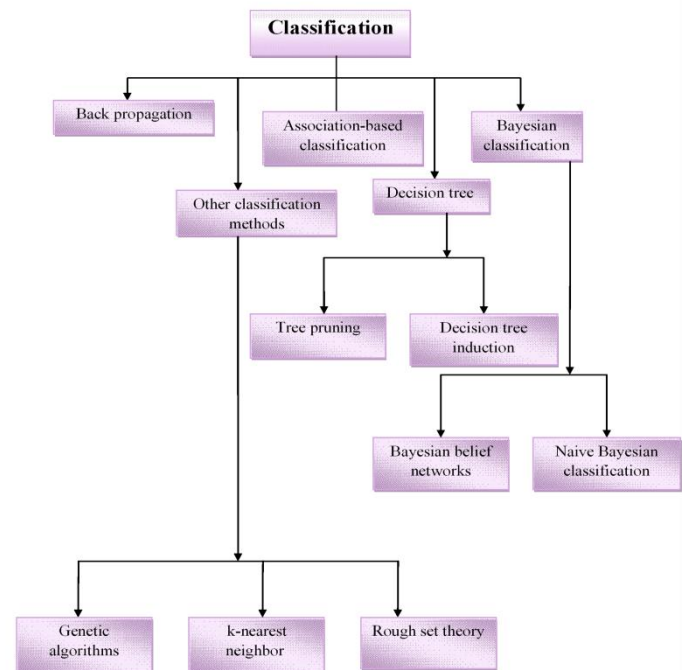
Classification

Back propagation

Association-based classification

Bayesian classification

Other classification methods

Decision tree

Tree pruning

Decision tree induction

Bayesian belief networks

Naive Bayesian classification

Genetic algorithms

k-nearest neighbor

Rough set theory